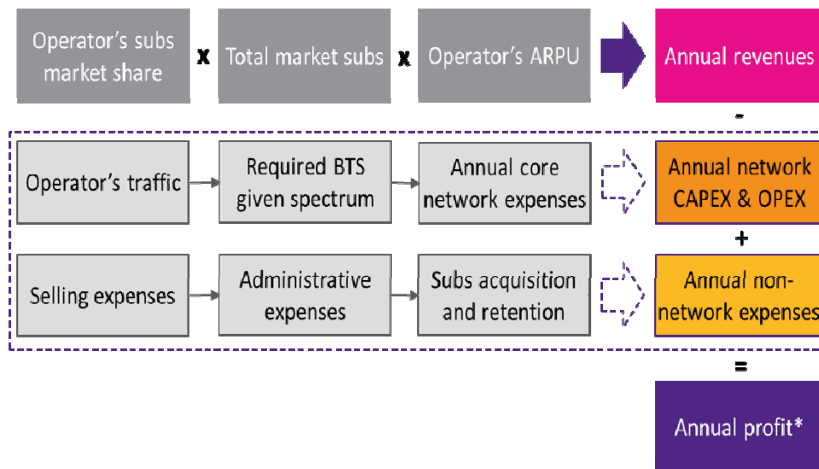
Operator's subs market share x Total market subs x Operator's ARPU

Annual revenues

-

Operator's traffic

Required BTS given spectrum

Annual core network expenses

Annual network CAPEX & OPEX

+

Selling expenses

Administrative expenses

Subs acquisition and retention

Annual non-network expenses

=

Annual profit*